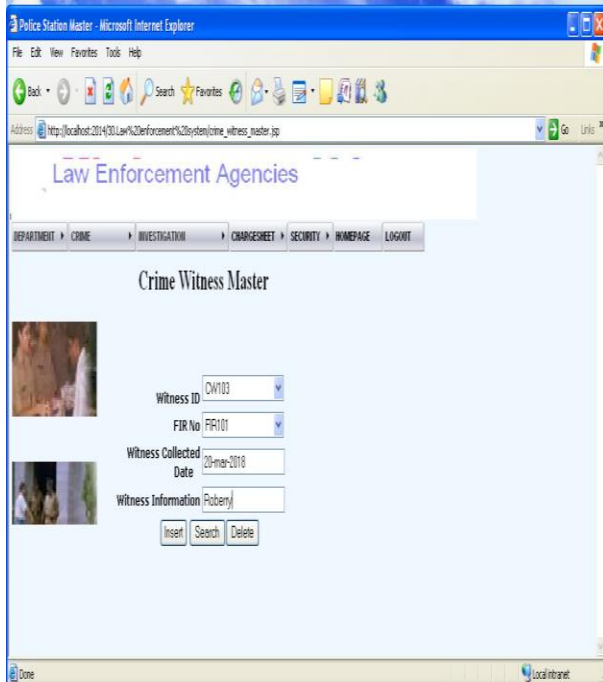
Police Station Master - Microsoft Internet Explorer

File Edit View Favorites Tools Help

Back Search Favorites

Address http://localhost:2014/30.Law%20enforcement%20system/crime_witness_master.jsp Go Links

Law Enforcement Agencies

DEPARTMENT ▸ CRIME ▸ INVESTIGATION ▸ CHARGESHEET ▸ SECURITY ▸ HOMEPAGE LOGOUT

Crime Witness Master

Witness ID CW103

FIR No FIR101

Witness Collected Date 20-mar-2018

Witness Information Robbery

Insert Search Delete

Done

Local intranet